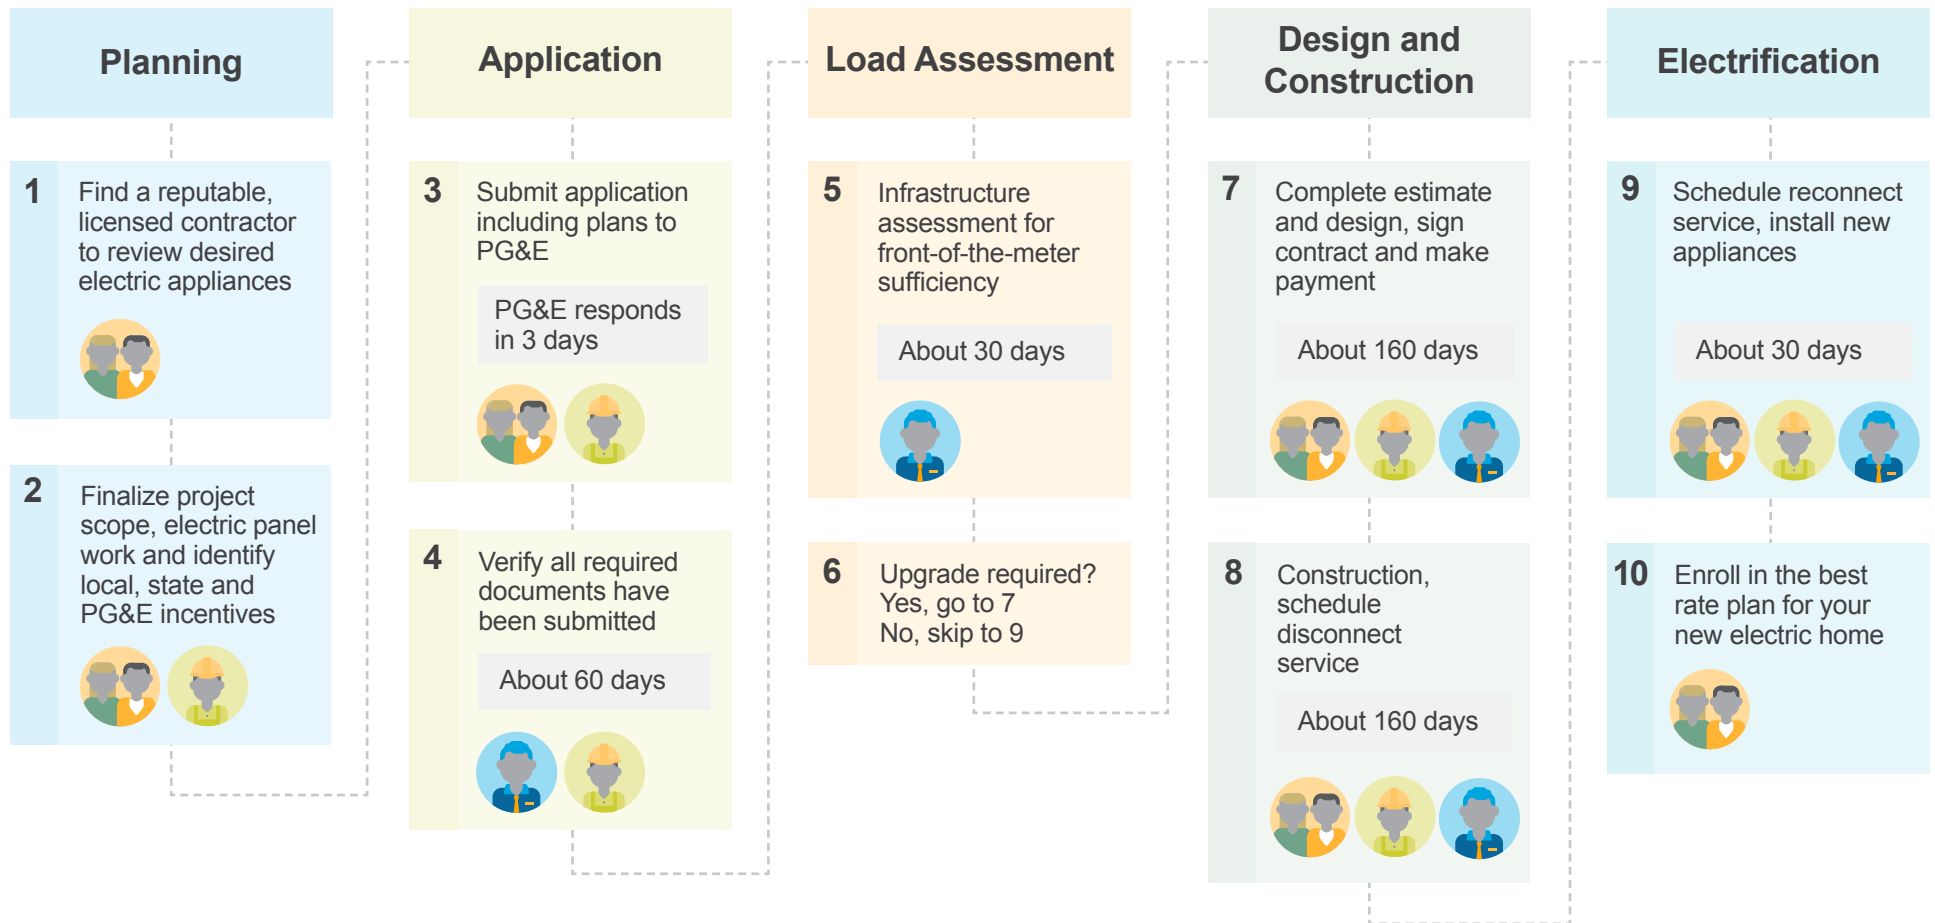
Planning

1 Find a reputable, licensed contractor to review desired electric appliances

2 Finalize project scope, electric panel work and identify local, state and PG&E incentives

Application

3 Submit application including plans to PG&E

PG&E responds in 3 days

4 Verify all required documents have been submitted

About 60 days

Load Assessment

5 Infrastructure assessment for front-of-the-meter sufficiency

About 30 days

6 Upgrade required? Yes, go to 7 No, skip to 9

Design and Construction

7 Complete estimate and design, sign contract and make payment

About 160 days

8 Construction, schedule disconnect service

About 160 days

Electrification

9 Schedule reconnect service, install new appliances

About 30 days

10 Enroll in the best rate plan for your new electric home